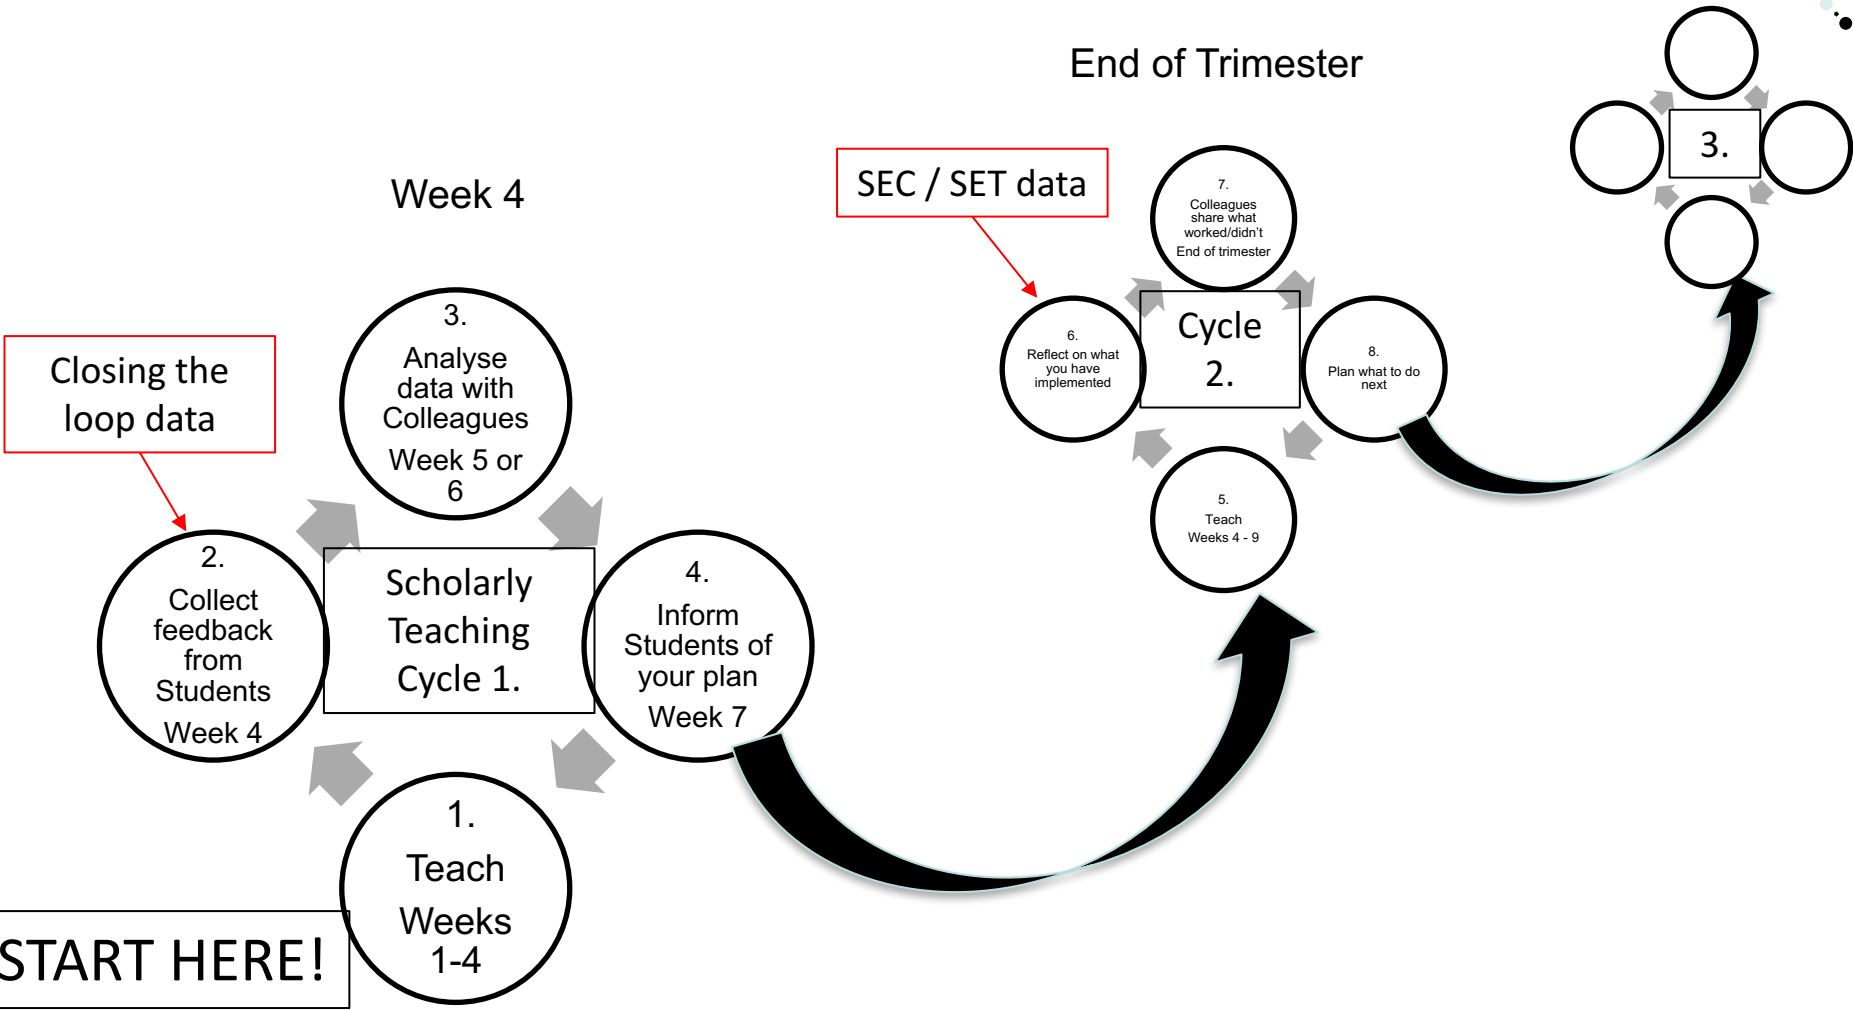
End of Trimester

3.

Week 4

SEC / SET data

7.
Colleagues share what worked/didn't
End of trimester

6.
Reflect on what you have implemented

Cycle 2.

8.
Plan what to do next

5.
Teach
Weeks 4 - 9

Closing the loop data

3.
Analyse data with Colleagues
Week 5 or 6

2.
Collect feedback from Students
Week 4

Scholarly Teaching Cycle 1.

4.
Inform Students of your plan
Week 7

1.
Teach
Weeks 1-4

START HERE!